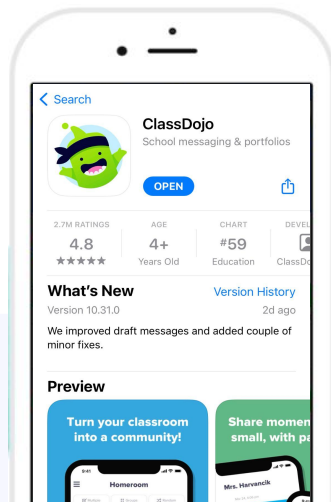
< Search

ClassDojo
School messaging & portfolios

OPEN

2.7M RATINGS
4.8
★★★★★

AGE
4+
Years Old

CHART
#59
Education

DEVEL
ClassDo

What's New
Version History
Version 10.31.0
2d ago

We improved draft messages and added couple of minor fixes.

Preview

Turn your classroom into a community!

Homeroom

Share momen small, with pa

Mrs. Harvancik